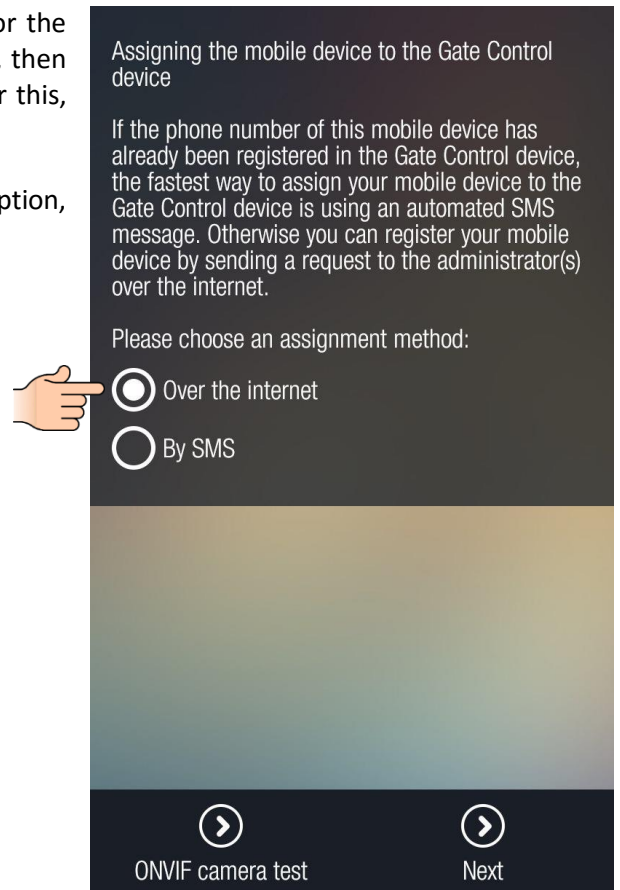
or the
, then
r this,

ption,

Assigning the mobile device to the Gate Control device

If the phone number of this mobile device has already been registered in the Gate Control device, the fastest way to assign your mobile device to the Gate Control device is using an automated SMS message. Otherwise you can register your mobile device by sending a request to the administrator(s) over the internet.

Please choose an assignment method:

Over the internet

By SMS

ONVIF camera test

Next